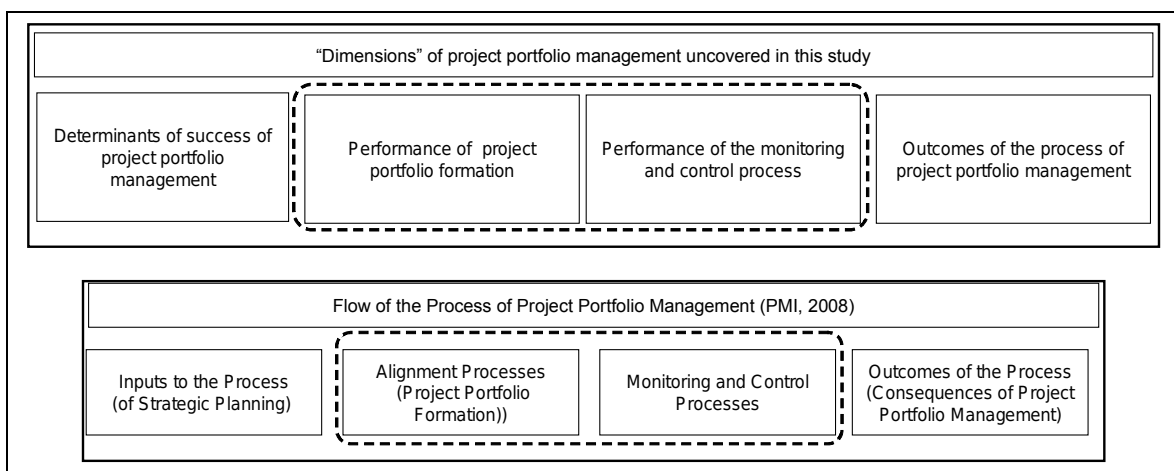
"Dimensions" of project portfolio management uncovered in this study

Determinants of success of project portfolio management

Performance of project portfolio formation

Performance of the monitoring and control process

Outcomes of the process of project portfolio management

Flow of the Process of Project Portfolio Management (PMI, 2008)

Inputs to the Process (of Strategic Planning)

Alignment Processes (Project Portfolio Formation))

Monitoring and Control Processes

Outcomes of the Process (Consequences of Project Portfolio Management)